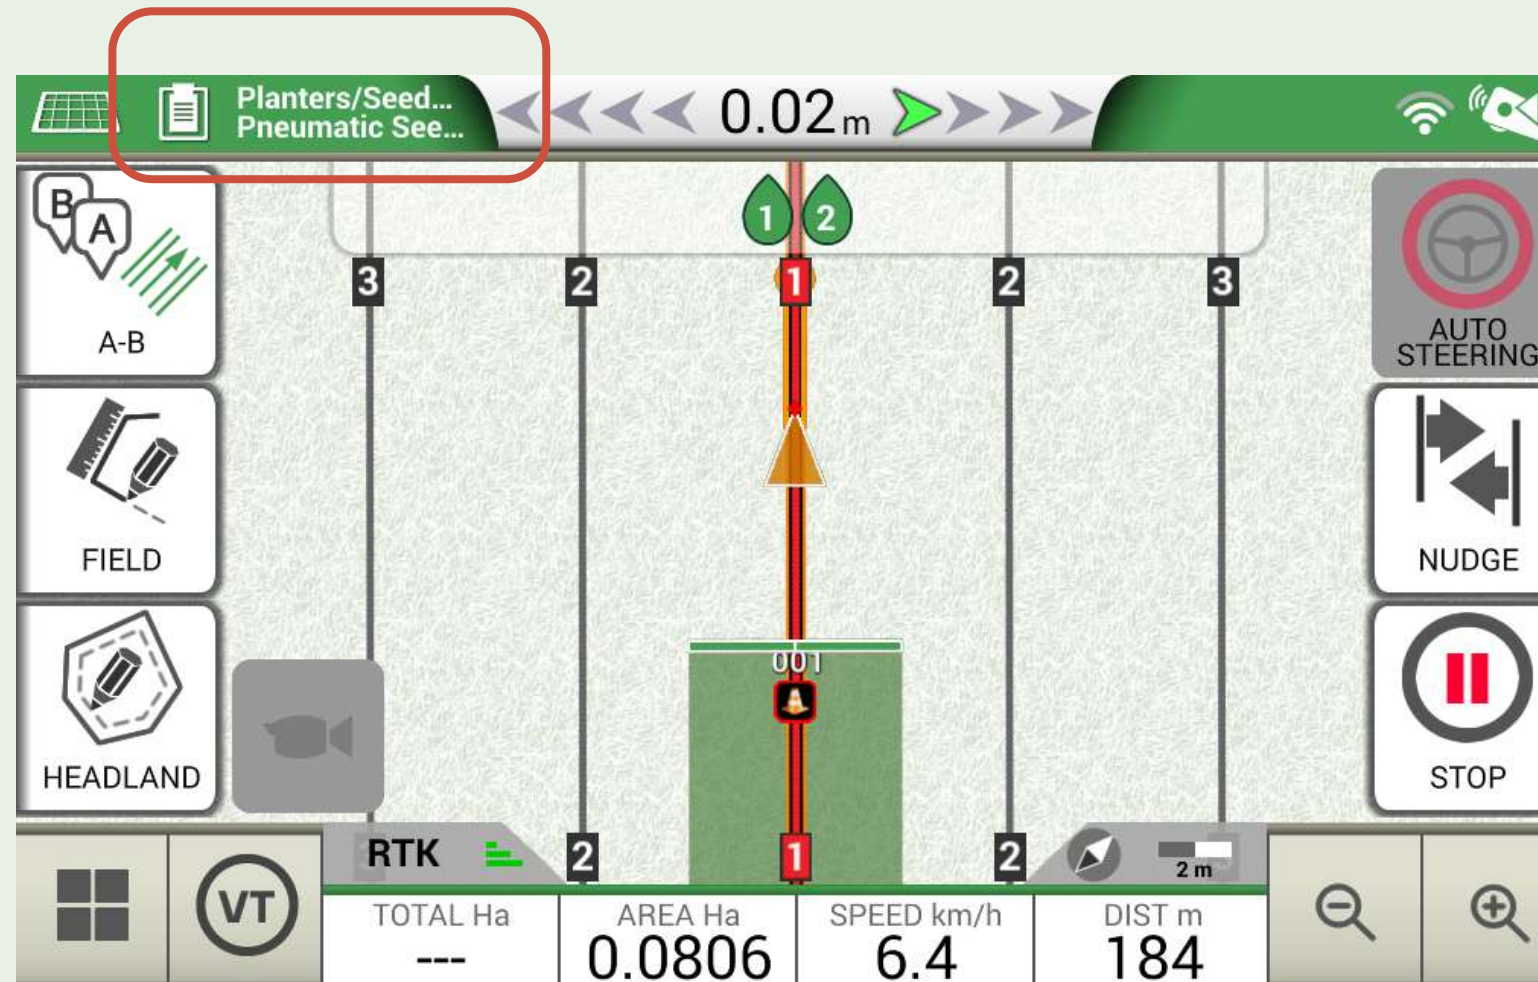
Planters/Seed...
Pneumatic See...

0.02m

1 2

B A
A-B

FIELD

HEADLAND

3 2 1 2 3

AUTO STEERING

NUDGE

STOP

001

RTK

2 1 2

2 m

VT

| TOTAL Ha | AREA Ha | SPEED km/h | DIST m |
|---|---|---|---|
| --- | 0.0806 | 6.4 | 184 |